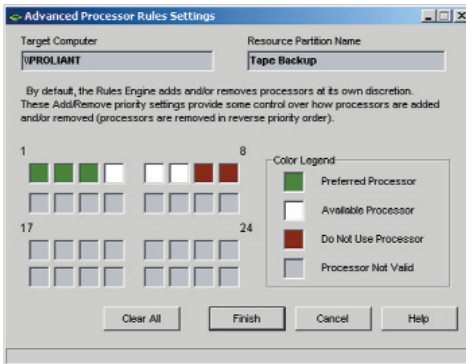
Advanced Processor Rules Settings

Target Computer
\\PROLIANT

Resource Partition Name
Tape Backup

By default, the Rules Engine adds and/or removes processors at its own discretion. These Add/Remove priority settings provide some control over how processors are added and/or removed (processors are removed in reverse priority order).

1

8

17

24

Color Legend
Preferred Processor
Available Processor
Do Not Use Processor
Processor Not Valid

Clear All
Finish
Cancel
Help